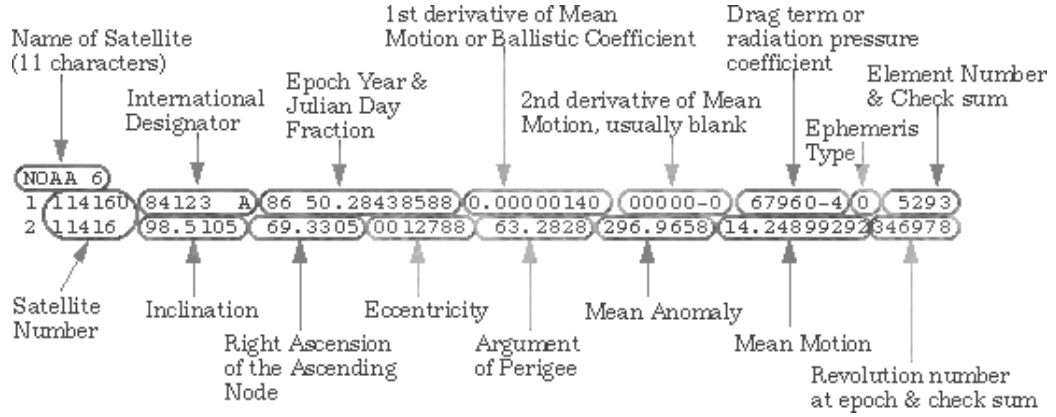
Name of Satellite (11 characters)

International Designator

Epoch Year & Julian Day Fraction

1st derivative of Mean Motion or Ballistic Coefficient

2nd derivative of Mean Motion, usually blank

Drag term or radiation pressure coefficient

Ephemeris Type

Element Number & Check sum

NOAA 6
1 11416U 84123 A 86 50.28438588 0.00000140 00000-0 67960-4 0 5293
2 11416 98.5105 69.3305 0012788 63.2828 296.9658 14.24899292346978

Satellite Number

Inclination

Right Ascension of the Ascending Node

Eccentricity

Argument of Perigee

Mean Anomaly

Mean Motion

Revolution number at epoch & check sum